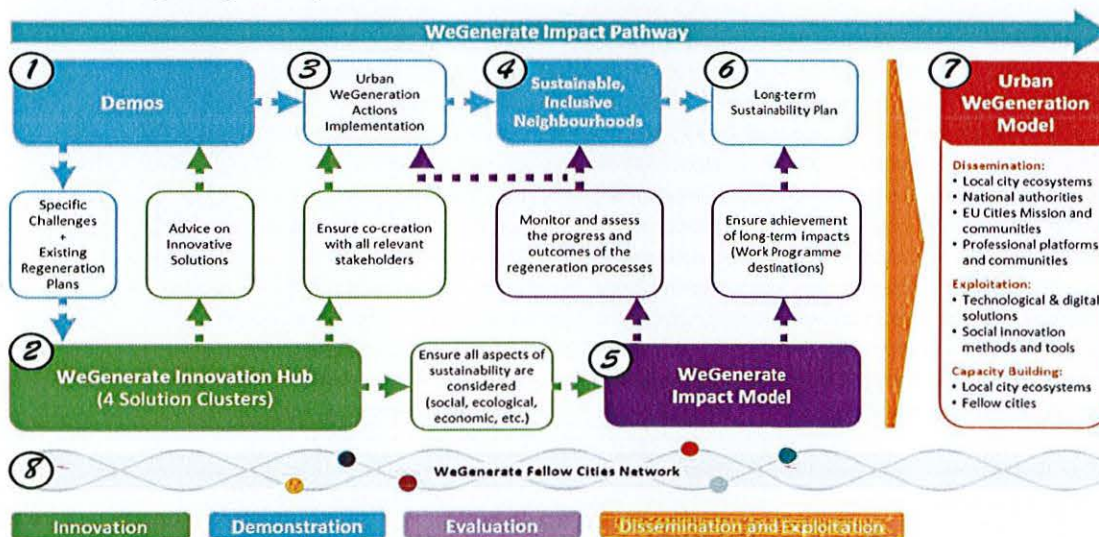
WeGenerate Impact Pathway

1
Demos

3
Urban WeGeneration Actions Implementation

4
Sustainable, Inclusive Neighbourhoods

6
Long-term Sustainability Plan

7
Urban WeGeneration Model

Dissemination:
• Local city ecosystems
• National authorities
• EU Cities Mission and communities
• Professional platforms and communities

Exploitation:
• Technological & digital solutions
• Social innovation methods and tools

Capacity Building:
• Local city ecosystems
• Fellow cities

Specific Challenges + Existing Regeneration Plans

Advice on Innovative Solutions

Ensure co-creation with all relevant stakeholders

Monitor and assess the progress and outcomes of the regeneration processes

Ensure achievement of long-term impacts (Work Programme destinations)

2
WeGenerate Innovation Hub (4 Solution Clusters)

Ensure all aspects of sustainability are considered (social, ecological, economic, etc.)

5
WeGenerate Impact Model

8
WeGenerate Fellow Cities Network

Innovation

Demonstration

Evaluation

Dissemination and Exploitation